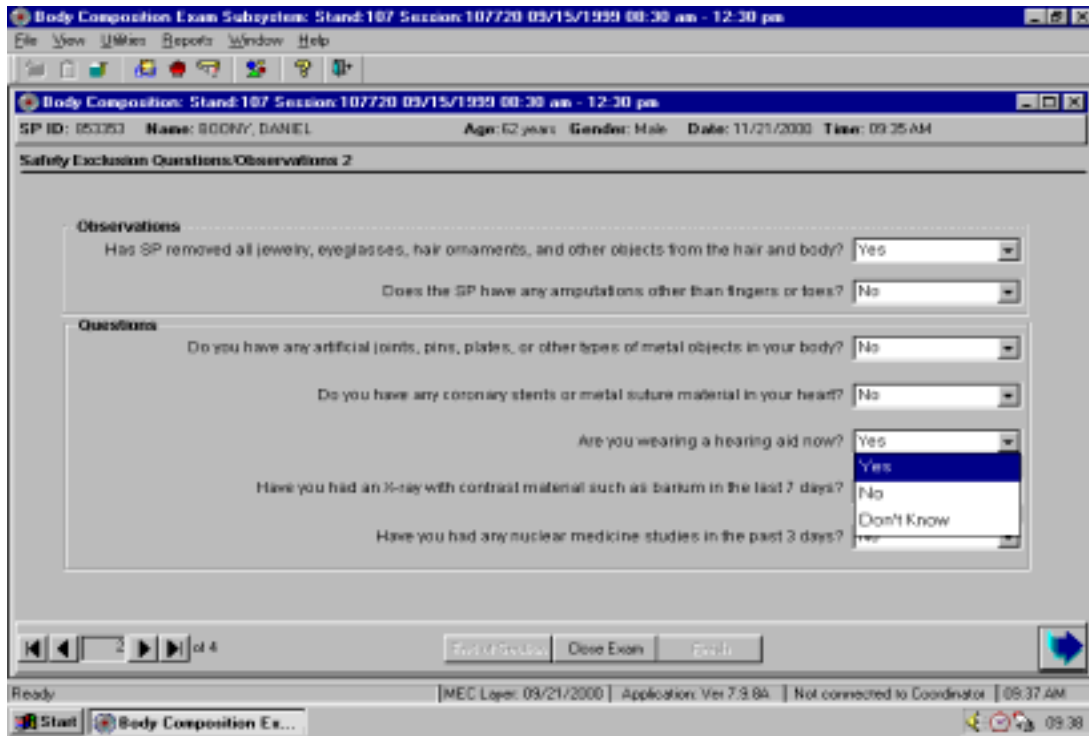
Body Composition Exam Subsystem: Stand:107 Session:107720 09/15/1999 08:30 am - 12:30 pm

File View Utilities Reports Window Help

Body Composition: Stand:107 Session:107720 09/15/1999 08:30 am - 12:30 pm

SP ID: 053353 Name: BOONY, DANIEL Age: 62 years Gender: Male Date: 11/21/2000 Time: 09:35 AM

Safety Exclusion Questions/Observations 2

Observations

Has SP removed all jewelry, eyeglasses, hair ornaments, and other objects from the hair and body? Yes

Does the SP have any amputations other than fingers or toes? No

Questions

Do you have any artificial joints, pins, plates, or other types of metal objects in your body? No

Do you have any coronary stents or metal suture material in your heart? No

Are you wearing a hearing aid now? Yes

Yes
No
Don't Know

Have you had an X-ray with contrast material such as barium in the last 7 days?

Have you had any nuclear medicine studies in the past 3 days? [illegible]

2 of 4

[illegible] Close Exam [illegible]

Ready | MEC Layer: 09/21/2000 | Application: Ver 7.9.8A | Not connected to Coordinator | 09:37 AM

Start | Body Composition Ex... | 09:38